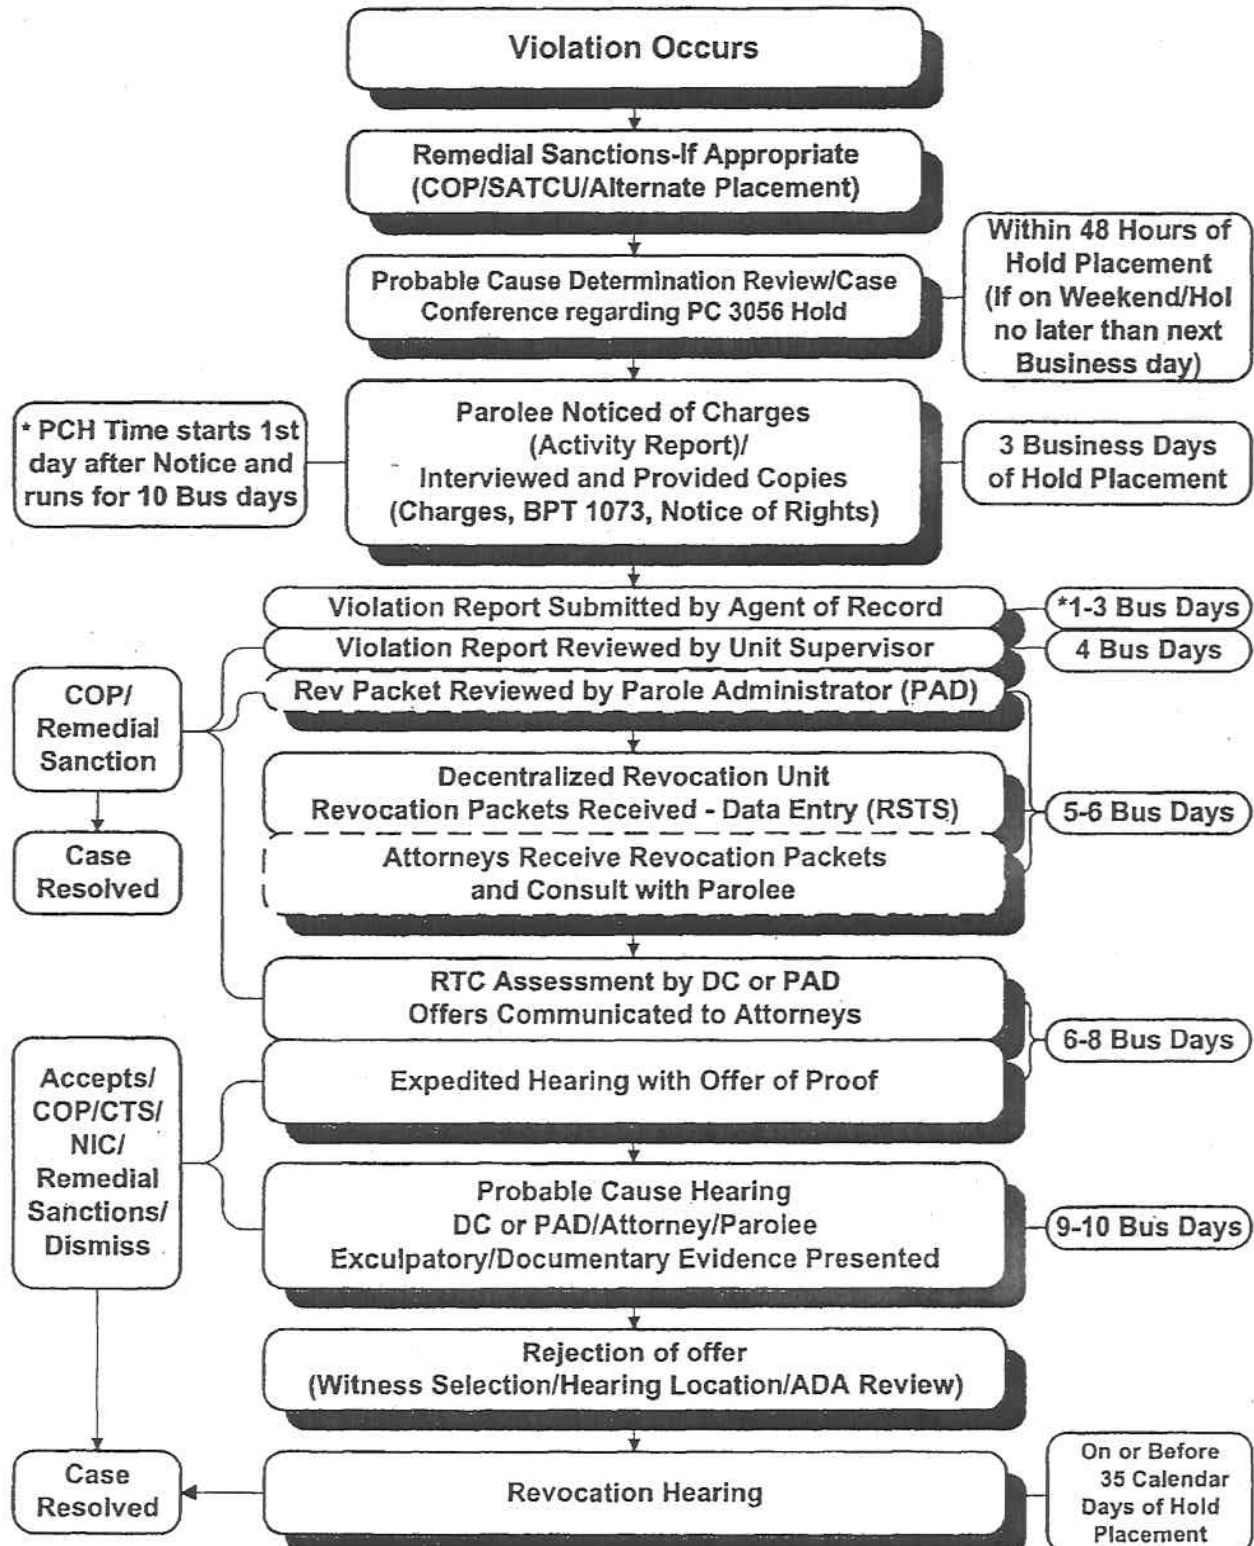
Violation Occurs

Remedial Sanctions-If Appropriate (COP/SATCU/Alternate Placement)

Probable Cause Determination Review/Case Conference regarding PC 3056 Hold

Within 48 Hours of Hold Placement (If on Weekend/Hol no later than next Business day)

* PCH Time starts 1st day after Notice and runs for 10 Bus days

Parolee Noticed of Charges (Activity Report)/ Interviewed and Provided Copies (Charges, BPT 1073, Notice of Rights)

3 Business Days of Hold Placement

Violation Report Submitted by Agent of Record

*1-3 Bus Days

Violation Report Reviewed by Unit Supervisor

4 Bus Days

COP/ Remedial Sanction

Rev Packet Reviewed by Parole Administrator (PAD)

Case Resolved

Decentralized Revocation Unit Revocation Packets Received - Data Entry (RSTS)

5-6 Bus Days

Attorneys Receive Revocation Packets and Consult with Parolee

RTC Assessment by DC or PAD Offers Communicated to Attorneys

6-8 Bus Days

Accepts/ COP/CTS/ NIC/ Remedial Sanctions/ Dismiss

Expedited Hearing with Offer of Proof

Probable Cause Hearing DC or PAD/Attorney/Parolee Exculpatory/Documentary Evidence Presented

9-10 Bus Days

Rejection of offer (Witness Selection/Hearing Location/ADA Review)

Case Resolved

Revocation Hearing

On or Before 35 Calendar Days of Hold Placement